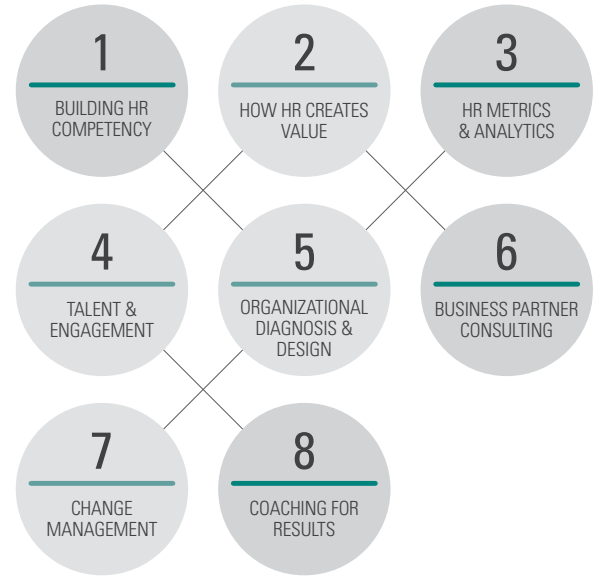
1
BUILDING HR COMPETENCY

2
HOW HR CREATES VALUE

3
HR METRICS & ANALYTICS

4
TALENT & ENGAGEMENT

5
ORGANIZATIONAL DIAGNOSIS & DESIGN

6
BUSINESS PARTNER CONSULTING

7
CHANGE MANAGEMENT

8
COACHING FOR RESULTS